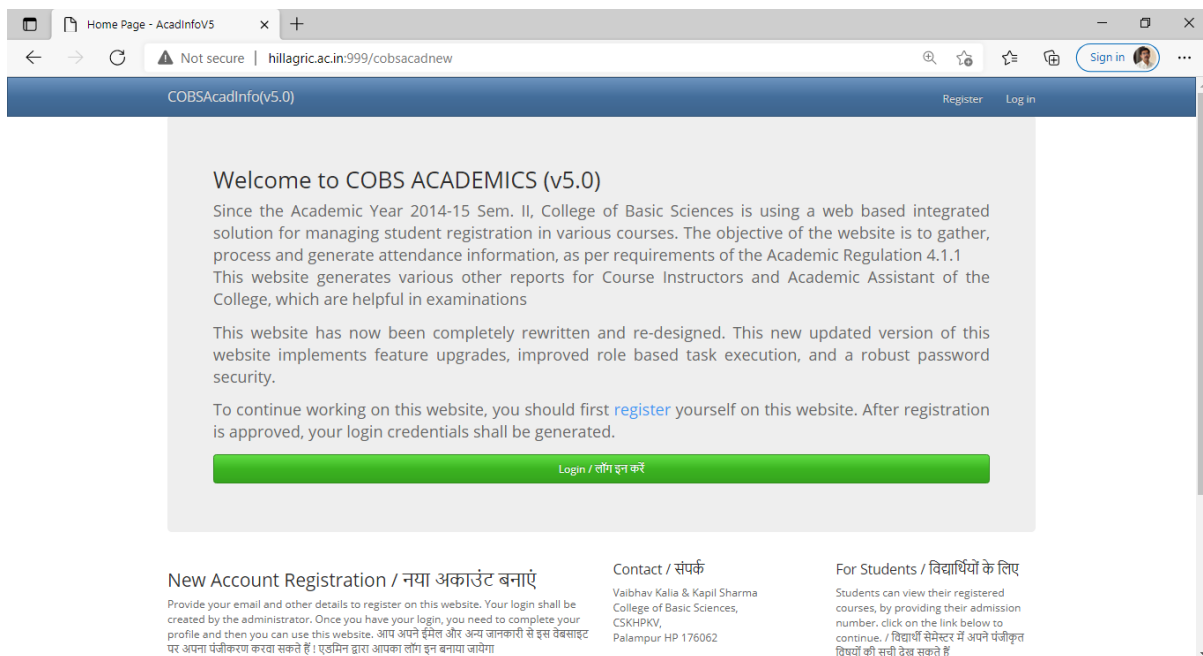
Home Page - AcadInfoV5

Not secure | hillagric.ac.in:999/cobsacadnew

Sign in

COBSAcadInfo(v5.0)

Register Log in

Welcome to COBS ACADEMICS (v5.0)

Since the Academic Year 2014-15 Sem. II, College of Basic Sciences is using a web based integrated solution for managing student registration in various courses. The objective of the website is to gather, process and generate attendance information, as per requirements of the Academic Regulation 4.1.1 This website generates various other reports for Course Instructors and Academic Assistant of the College, which are helpful in examinations

This website has now been completely rewritten and re-designed. This new updated version of this website implements feature upgrades, improved role based task execution, and a robust password security.

To continue working on this website, you should first register yourself on this website. After registration is approved, your login credentials shall be generated.

Login / लॉग इन करें

New Account Registration / नया अकाउंट बनाएं

Provide your email and other details to register on this website. Your login shall be created by the administrator. Once you have your login, you need to complete your profile and then you can use this website. आप अपने ईमेल और अन्य जानकारी से इस वेबसाइट पर अपना पंजीकरण करवा सकते हैं ! एडमिन द्वारा आपका लॉग इन बनाया जायेगा

Contact / संपर्क

Vaibhav Kalia & Kapil Sharma
College of Basic Sciences,
CSKHPKV,
Palampur HP 176062

For Students / विद्यार्थियों के लिए

Students can view their registered courses, by providing their admission number. click on the link below to continue. / विद्यार्थी सेमेस्टर में अपने पंजीकृत विषयों की सूची देख सकते हैं